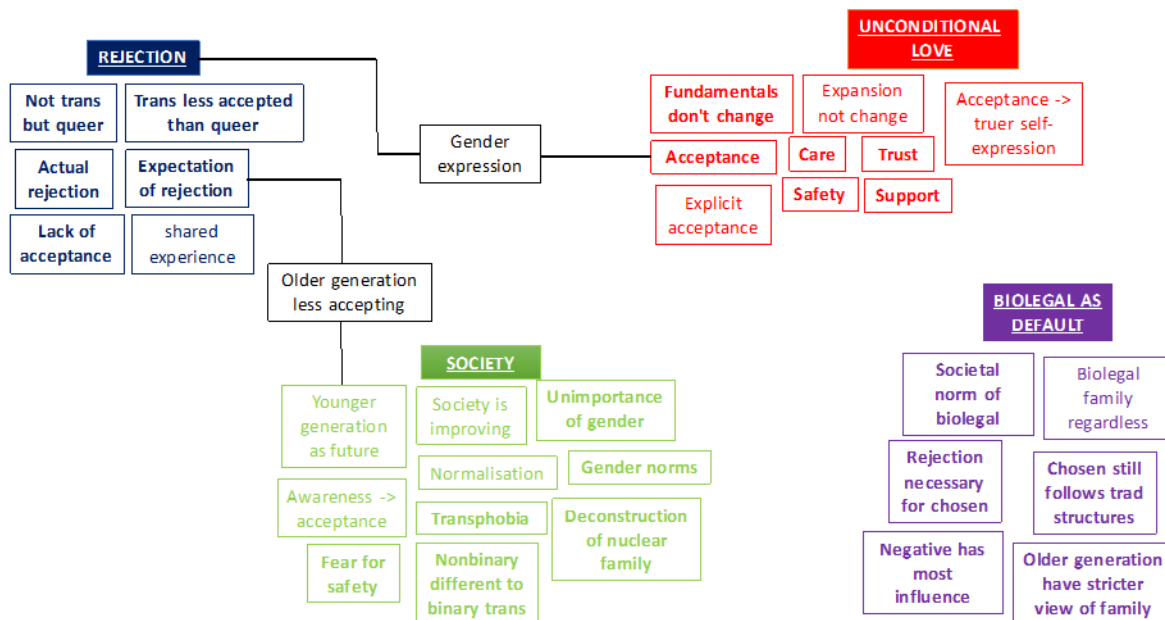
REJECTION

Not trans but queer

Trans less accepted than queer

Actual rejection

Expectation of rejection

Lack of acceptance

shared experience

Gender expression

Older generation less accepting

UNCONDITIONAL LOVE

Fundamentals don't change

Expansion not change

Acceptance -> truer self-expression

Acceptance

Care

Trust

Explicit acceptance

Safety

Support

BIOLEGAL AS DEFAULT

Societal norm of biolegal

Biolegal family regardless

Rejection necessary for chosen

Chosen still follows trad structures

Negative has most influence

Older generation have stricter view of family

SOCIETY

Younger generation as future

Society is improving

Unimportance of gender

Normalisation

Gender norms

Awareness -> acceptance

Transphobia

Deconstruction of nuclear family

Fear for safety

Nonbinary different to binary trans